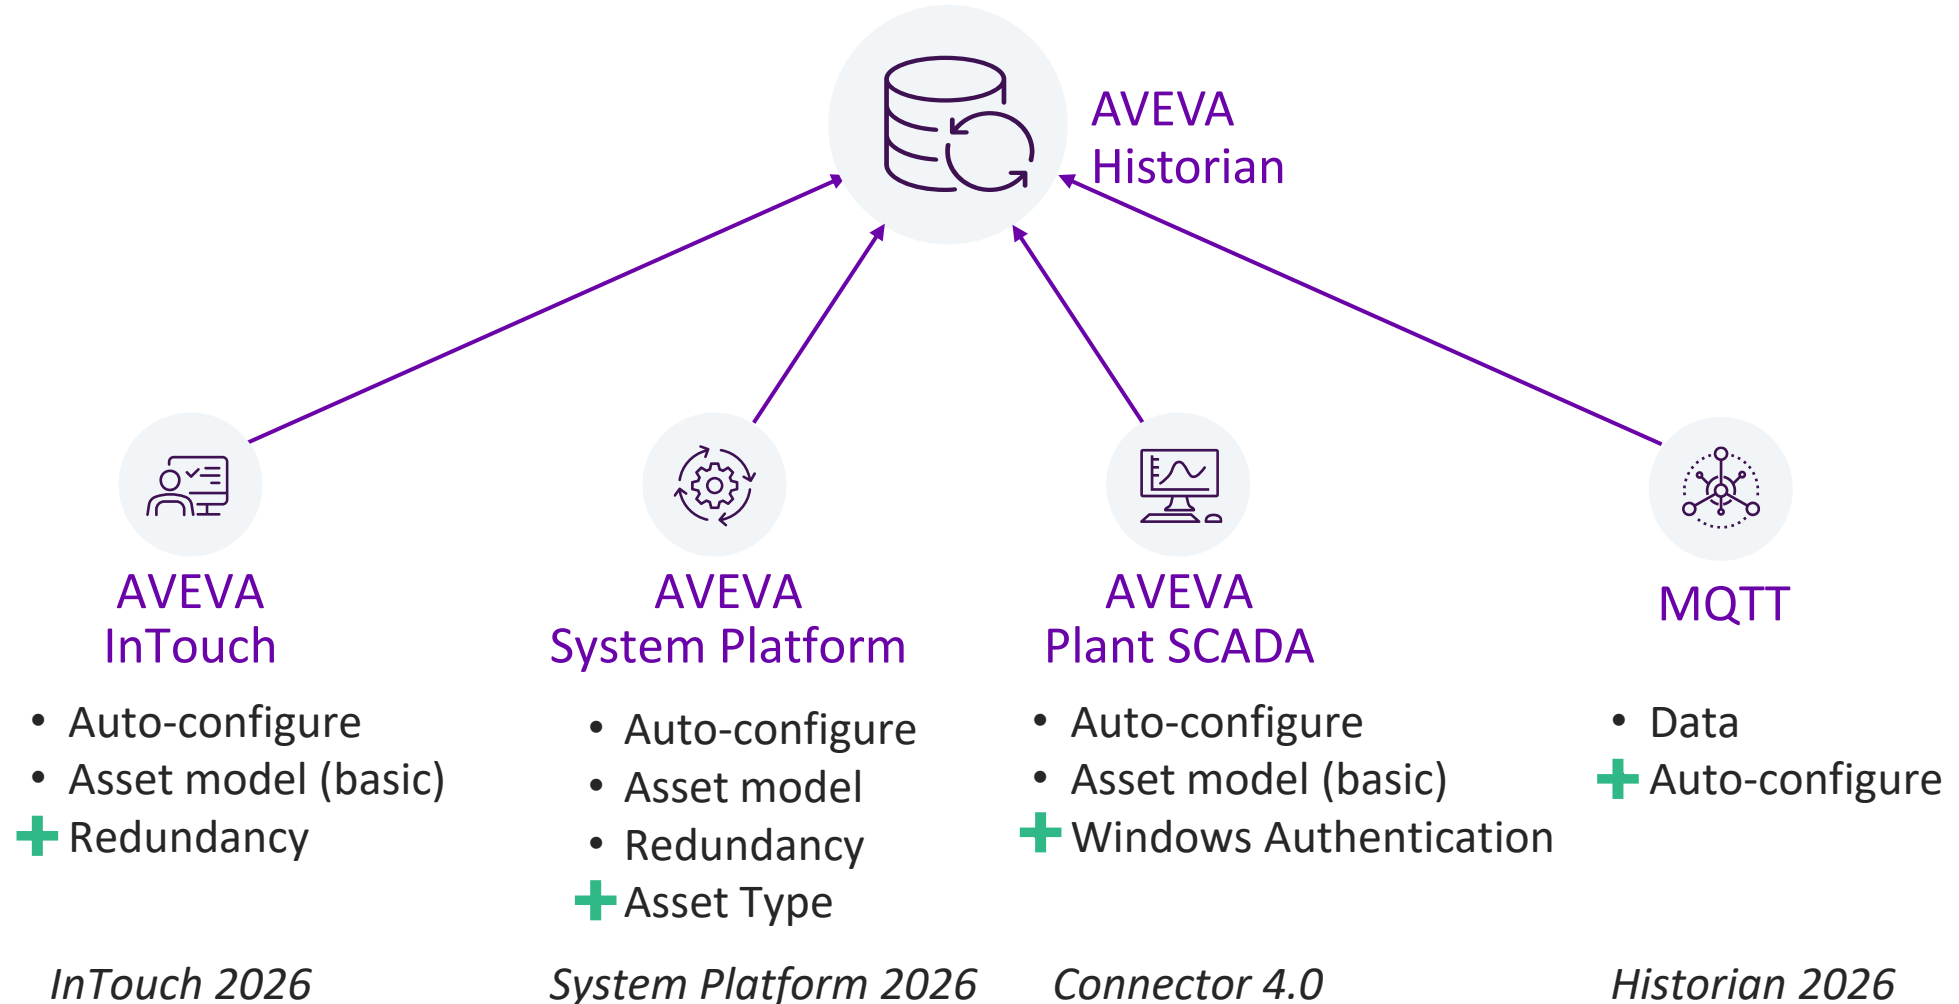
AVEVA
Historian

AVEVA
InTouch

- Auto-configure
- Asset model (basic)
+ Redundancy

InTouch 2026

AVEVA
System Platform

- Auto-configure
- Asset model
- Redundancy
+ Asset Type

System Platform 2026

AVEVA
Plant SCADA

- Auto-configure
- Asset model (basic)
+ Windows Authentication

Connector 4.0

MQTT

- Data
+ Auto-configure

Historian 2026